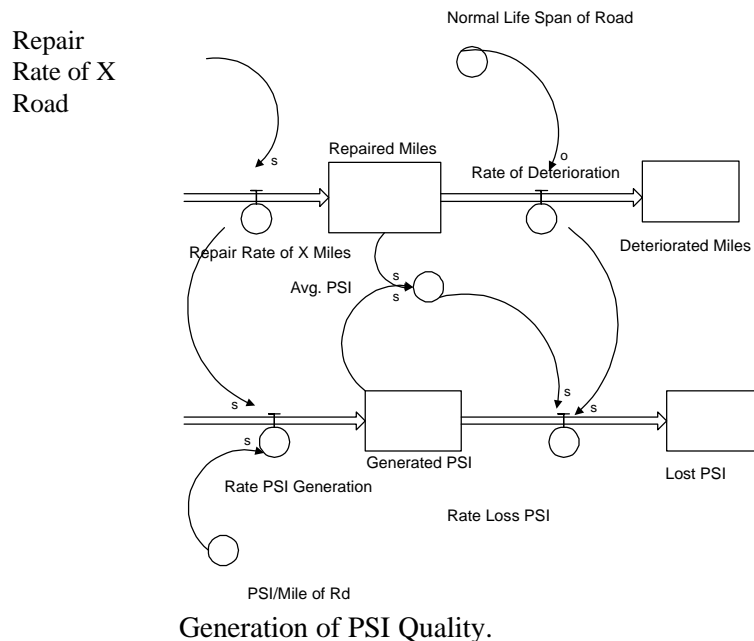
Repair Rate of X Road

Normal Life Span of Road

s

o

Repaired Miles

Rate of Deterioration

Repair Rate of X Miles

Deteriorated Miles

Avg. PSI

s

s

s

s

s

s

Generated PSI

Lost PSI

Rate PSI Generation

Rate Loss PSI

PSI/Mile of Rd

Generation of PSI Quality.